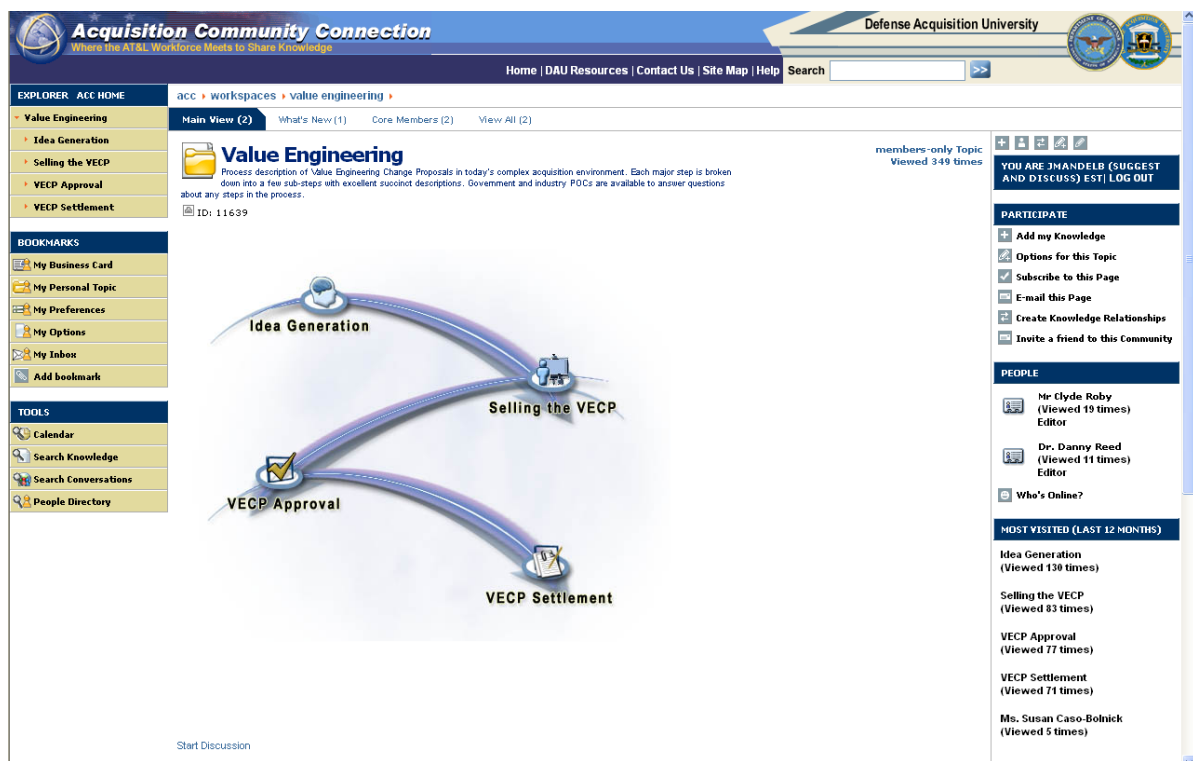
Acquisition Community Connection
Where the AT&L Workforce Meets to Share Knowledge

Defense Acquisition University

Home | DAU Resources | Contact Us | Site Map | Help Search >>

EXPLORER ACC HOME
Value Engineering
Idea Generation
Selling the VECP
VECP Approval
VECP Settlement

BOOKMARKS
My Business Card
My Personal Topic
My Preferences
My Options
My Inbox
Add bookmark

TOOLS
Calendar
Search Knowledge
Search Conversations
People Directory

acc › workspaces › value engineering ›

Main View (2) What's New (1) Core Members (2) View All (2)

Value Engineering
Process description of Value Engineering Change Proposals in today's complex acquisition environment. Each major step is broken down into a few sub-steps with excellent succinct descriptions. Government and industry POCs are available to answer questions about any steps in the process.

ID: 11639

members-only Topic
Viewed 349 times

Idea Generation
Selling the VECP
VECP Approval
VECP Settlement

Start Discussion

YOU ARE JMANDELB (SUGGEST AND DISCUSS) EST| LOG OUT

PARTICIPATE
Add my Knowledge
Options for this Topic
Subscribe to this Page
E-mail this Page
Create Knowledge Relationships
Invite a friend to this Community

PEOPLE
Mr Clyde Roby (Viewed 19 times) Editor
Dr. Danny Reed (Viewed 11 times) Editor
Who's Online?

MOST VISITED (LAST 12 MONTHS)
Idea Generation (Viewed 130 times)
Selling the VECP (Viewed 83 times)
VECP Approval (Viewed 77 times)
VECP Settlement (Viewed 71 times)
Ms. Susan Caso-Bolnick (Viewed 5 times)